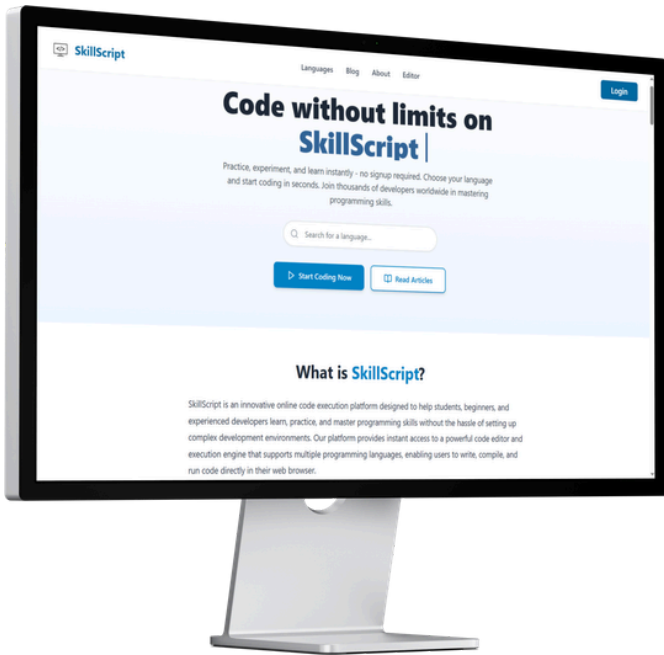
SkillScript

Languages Blog About Editor

Login

Code without limits on SkillScript |

Practice, experiment, and learn instantly - no signup required. Choose your language and start coding in seconds. Join thousands of developers worldwide in mastering programming skills.

Search for a language...

Start Coding Now

Read Articles

What is SkillScript?

SkillScript is an innovative online code execution platform designed to help students, beginners, and experienced developers learn, practice, and master programming skills without the hassle of setting up complex development environments. Our platform provides instant access to a powerful code editor and execution engine that supports multiple programming languages, enabling users to write, compile, and run code directly in their web browser.